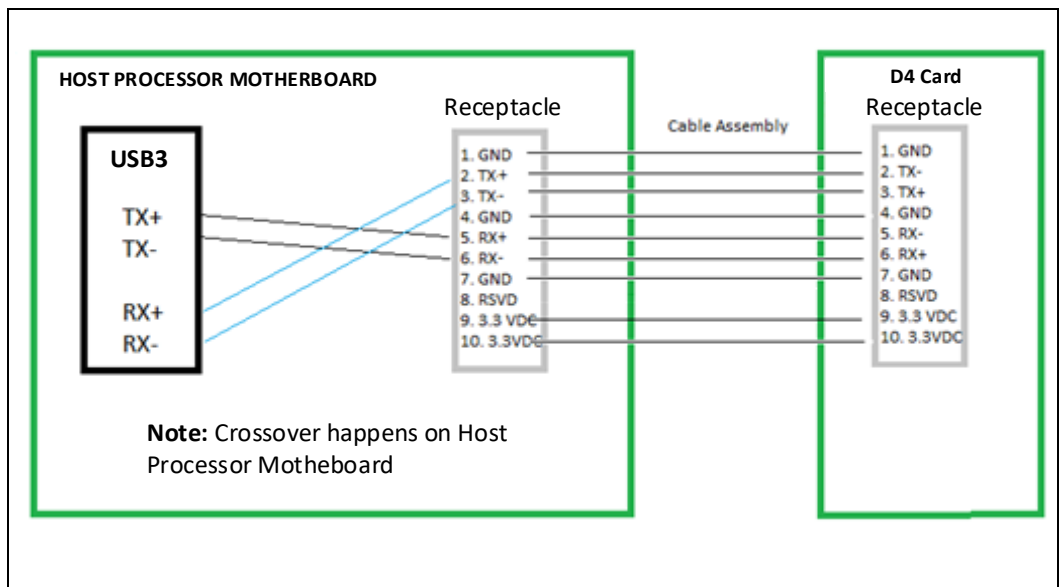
HOST PROCESSOR MOTHERBOARD

USB3

TX+
TX-

RX+
RX-

Receptacle

1. GND
2. TX+
3. TX-
4. GND
5. RX+
6. RX-
7. GND
8. RSVD
9. 3.3 VDC
10. 3.3VDC

Cable Assembly

D4 Card
Receptacle

1. GND
2. TX-
3. TX+
4. GND
5. RX-
6. RX+
7. GND
8. RSVD
9. 3.3 VDC
10. 3.3VDC

**Note:** Crossover happens on Host Processor Motheboard